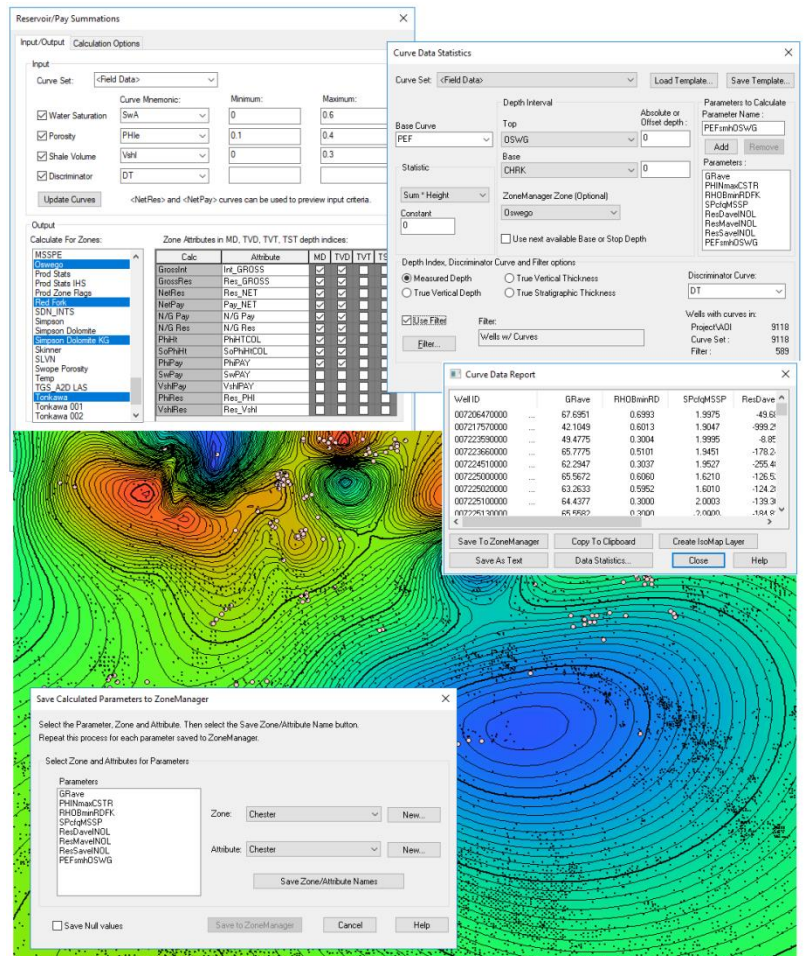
Reservoir/Pay Summations

Input/Output Calculation Options

Input

Curve Set: <Field Data>

Curve Mnemonic: Minimum: Maximum:

Water Saturation SwA 0 0.6

Porosity PHIe 0.1 0.4

Shale Volume Vshl 0 0.3

Discriminator DT

Update Curves <NetRes> and <NetPay> curves can be used to preview input criteria.

Output

Calculate For Zones:

MSSPE
Oswego
Prod Stats
Prod Stats IHS
Prod Zone Flage
Red Fork
SDN_INTS
Simpson
Simpson Dolomite
Simpson Dolomite KG
Skinner
SLVN
Swope Porosity
Temp
TGS_A2D LAS
Tonkawa
Tonkawa 001
Tonkawa 002

Zone Attributes in MD, TVD, TVT, TST depth indices:

| Calc | Attribute | MD | TVD | TVT | TS |
|---|---|---|---|---|---|
| GrossInt | Int_GROSS | | | | |
| GrossRes | Res_GROSS | | | | |
| NetRes | Res_NET | | | | |
| NetPay | Pay_NET | | | | |
| N/G Pay | N/G Pay | | | | |
| N/G Res | N/G Res | | | | |
| PhiHt | PhiHTCOL | | | | |
| SoPhiHt | SoPhiHCOL | | | | |
| PhiPay | PhiPAY | | | | |
| SwPay | SwPAY | | | | |
| VshlPay | VshlPAY | | | | |
| PhiRes | Res_PHI | | | | |
| VshlRes | Res_Vshl | | | | |

Curve Data Statistics

Curve Set: <Field Data> Load Template... Save Template...

Base Curve
PEF

Statistic
Sum * Height

Constant
0

Depth Interval
Top
OSWG
Absolute or Offset depth: 0
Base
CHRK 0

ZoneManager Zone (Optional)
Oswego

Use next available Base or Stop Depth

Parameters to Calculate
Parameter Name:
PEFsmhOSWG
Add Remove
Parameters:
GRave
PHINmaxCSTR
RHOBminRDFK
SPcfqMSSP
ResDavelNOL
ResMavelNOL
ResSavelNOL
PEFsmhOSWG

Depth Index, Discriminator Curve and Filter options
Measured Depth
True Vertical Thickness
True Vertical Depth
True Stratigraphic Thickness

Discriminator Curve:
DT

Use Filter
Filter...
Filter:
Wells w/ Curves

Wells with curves in:
Project\AOI 9118
Curve Set: 9118
Filter: 589

Curve Data Report

| Well ID | | GRave | RHOBminRD | SPcfqMSSP | ResDave |
|---|---|---|---|---|---|
| 007206470000 | ... | 67.6951 | 0.6993 | 1.9975 | -49.6 |
| 007217570000 | ... | 42.1049 | 0.6013 | 1.9047 | -999.2 |
| 007223590000 | ... | 49.4775 | 0.3004 | 1.9995 | -8.8 |
| 007223660000 | ... | 65.7775 | 0.5101 | 1.9451 | -178.2 |
| 007224510000 | ... | 62.2947 | 0.3037 | 1.9527 | -255.4 |
| 007225000000 | ... | 65.5672 | 0.6060 | 1.6210 | -126.5 |
| 007225020000 | ... | 63.2633 | 0.5952 | 1.6010 | -124.2 |
| 007225100000 | ... | 64.4377 | 0.3000 | 2.0003 | -139.3 |
| 007225130000 | ... | 65.5582 | 0.3000 | 2.0000 | -184.8 |

Save To ZoneManager Copy To Clipboard Create IsoMap Layer
Save As Text Data Statistics... Close Help

Save Calculated Parameters to ZoneManager

Select the Parameter, Zone and Attribute. Then select the Save Zone/Attribute Name button.
Repeat this process for each parameter saved to ZoneManager.

Select Zone and Attributes for Parameters

Parameters
GRave
PHINmaxCSTR
RHOBminRDFK
SPcfqMSSP
ResDavelNOL
ResMavelNOL
ResSavelNOL
PEFsmhOSWG

Zone: Chester New...

Attribute: Chester New...

Save Zone/Attribute Names

Save Null values Save to ZoneManager Cancel Help